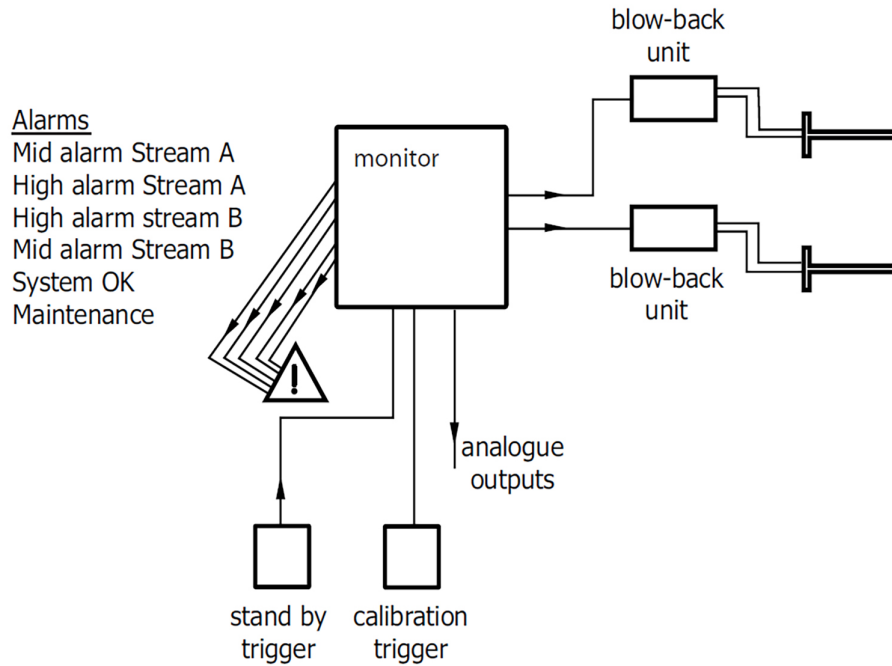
Alarms
Mid alarm Stream A
High alarm Stream A
High alarm stream B
Mid alarm Stream B
System OK
Maintenance

monitor

blow-back unit

blow-back unit

analogue outputs

stand by trigger

calibration trigger